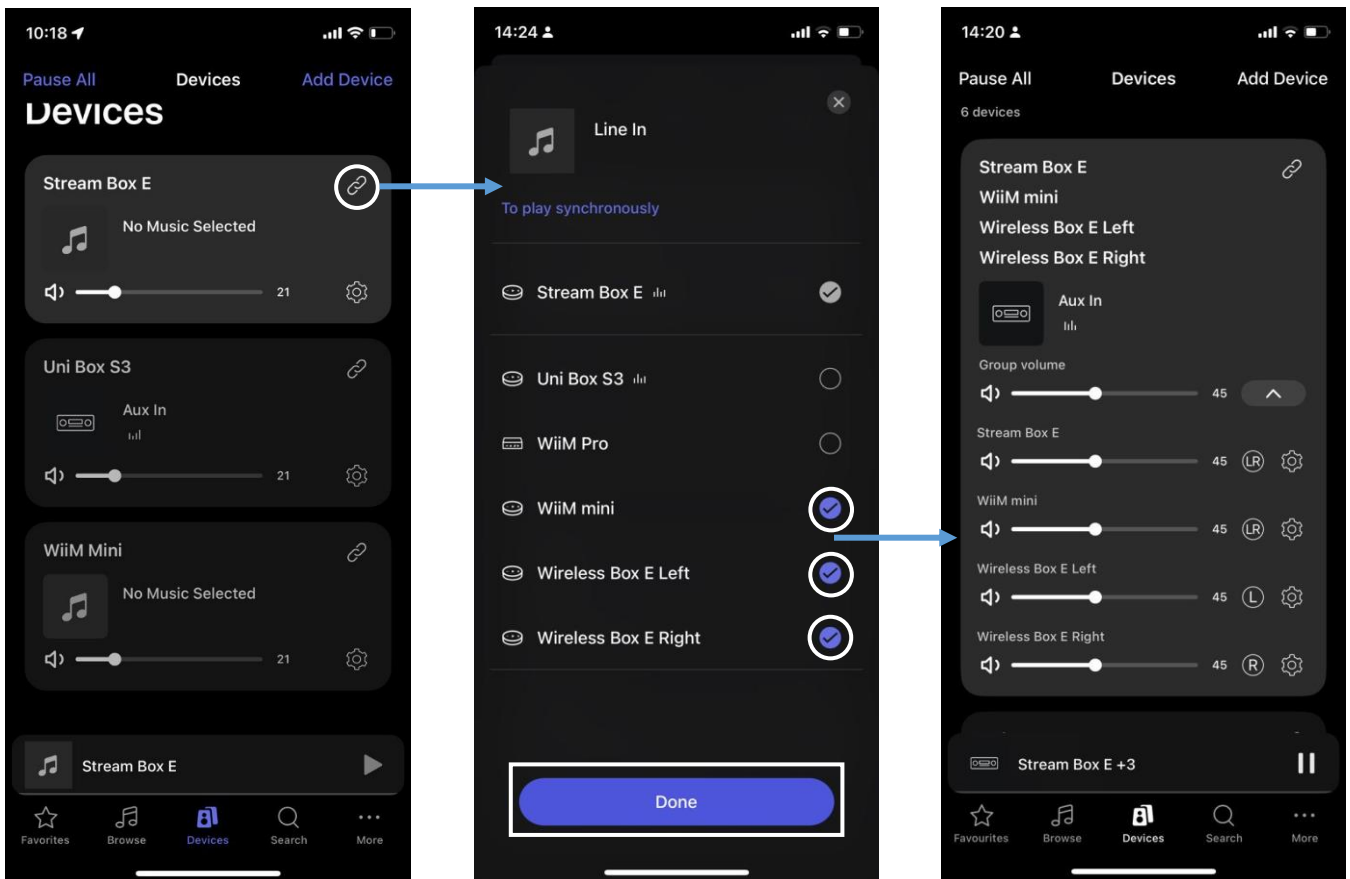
10:18

Pause All Devices Add Device

Devices

Stream Box E

No Music Selected

21

Uni Box S3

Aux In

21

WiiM Mini

No Music Selected

21

Stream Box E

Favorites Browse Devices Search More

14:24

Line In

To play synchronously

Stream Box E

Uni Box S3

WiiM Pro

WiiM mini

Wireless Box E Left

Wireless Box E Right

Done

14:20

Pause All Devices Add Device

6 devices

Stream Box E
WiiM mini
Wireless Box E Left
Wireless Box E Right

Aux In

Group volume

45

Stream Box E

45 LR

WiiM mini

45 LR

Wireless Box E Left

45 L

Wireless Box E Right

45 R

Stream Box E +3

Favourites Browse Devices Search More